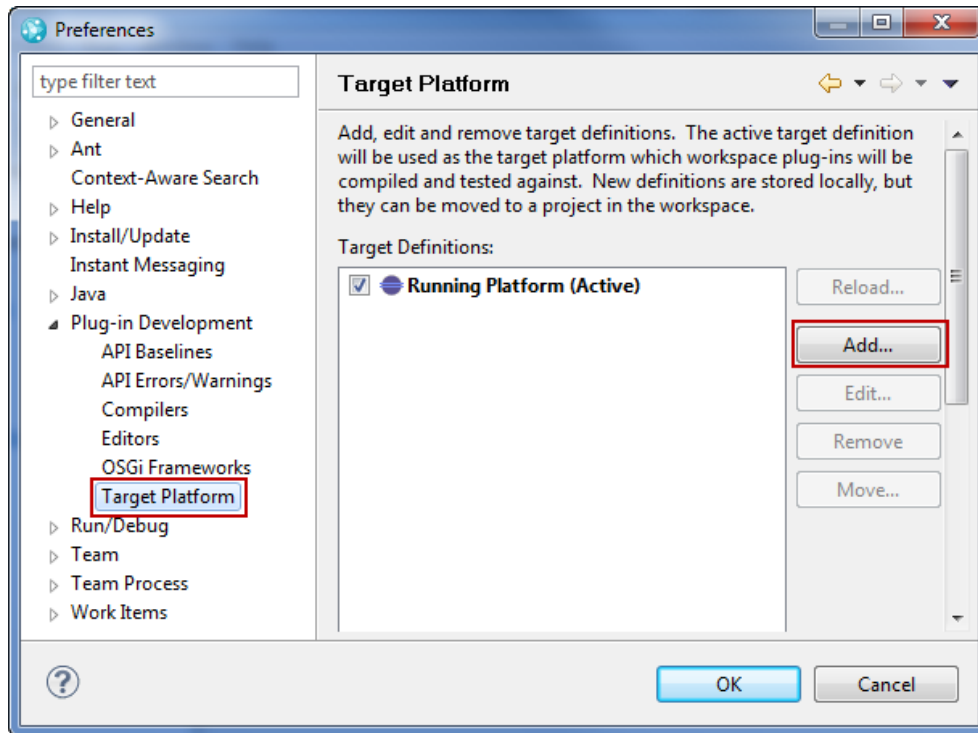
Preferences

type filter text

General
Ant
Context-Aware Search
Help
Install/Update
Instant Messaging
Java
Plug-in Development
API Baselines
API Errors/Warnings
Compilers
Editors
OSGi Frameworks
Target Platform
Run/Debug
Team
Team Process
Work Items

Target Platform

Add, edit and remove target definitions. The active target definition will be used as the target platform which workspace plug-ins will be compiled and tested against. New definitions are stored locally, but they can be moved to a project in the workspace.

Target Definitions:

Running Platform (Active)

Reload...
Add...
Edit...
Remove
Move...

OK
Cancel